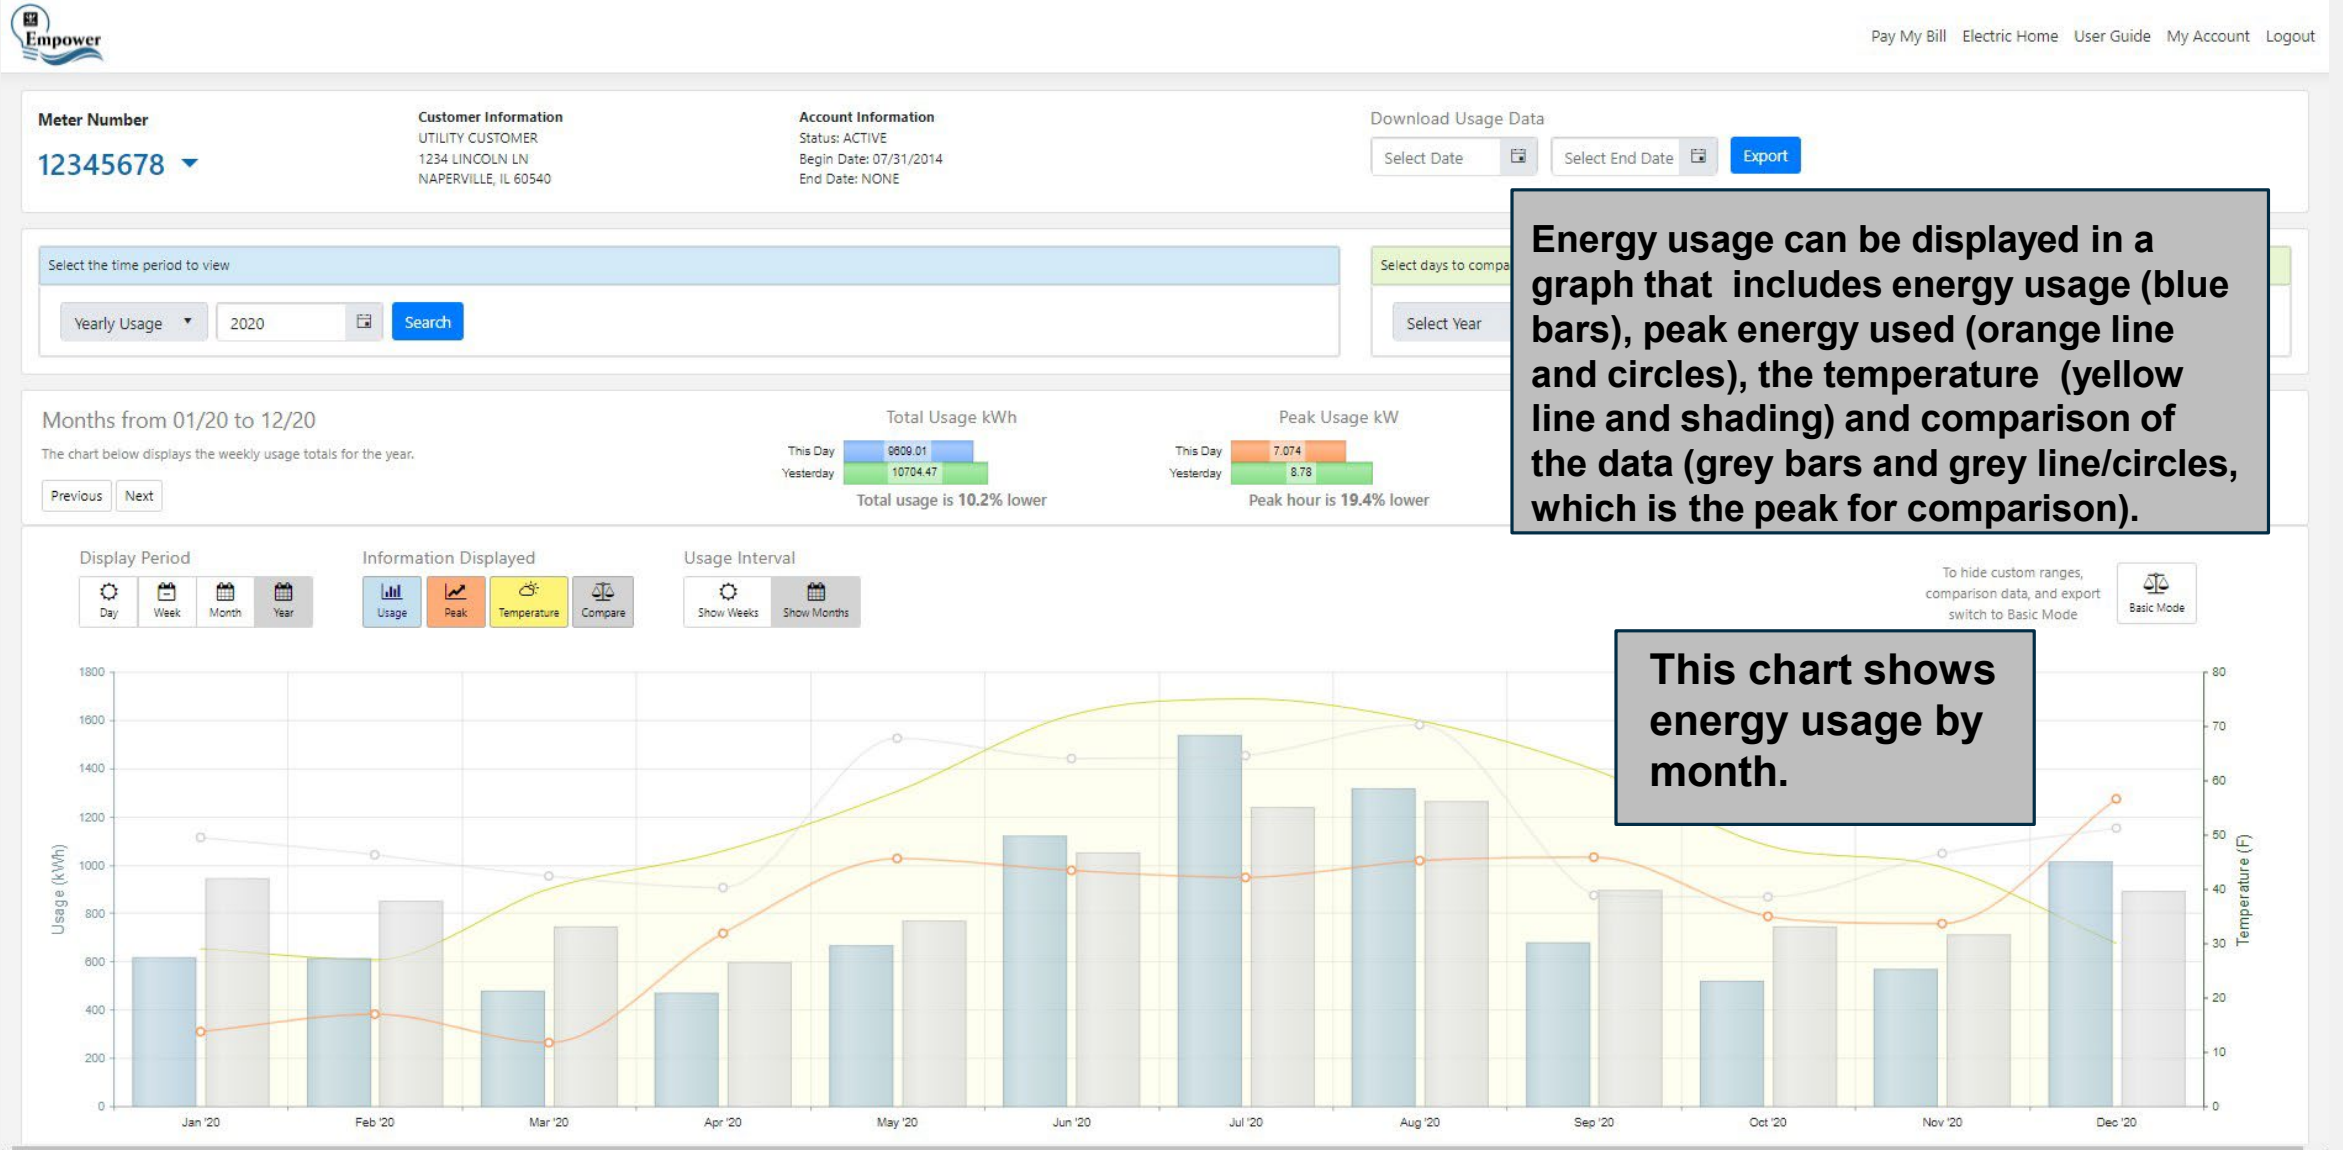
Empower

Pay My Bill Electric Home User Guide My Account Logout

Meter Number
12345678

Customer Information
UTILITY CUSTOMER
1234 LINCOLN LN
NAPERVILLE, IL 60540

Account Information
Status: ACTIVE
Begin Date: 07/31/2014
End Date: NONE

Download Usage Data
Select Date
Select End Date
Export

Select the time period to view
Yearly Usage
2020
Search

Select days to compa

Select Year

Energy usage can be displayed in a graph that includes energy usage (blue bars), peak energy used (orange line and circles), the temperature (yellow line and shading) and comparison of the data (grey bars and grey line/circles, which is the peak for comparison).

Months from 01/20 to 12/20
The chart below displays the weekly usage totals for the year.
Previous Next

Total Usage kWh
This Day 9609.01
Yesterday 10704.47
Total usage is 10.2% lower

Peak Usage kW
This Day 7.074
Yesterday 8.78
Peak hour is 19.4% lower

Display Period
Day Week Month Year

Information Displayed
Usage Peak Temperature Compare

Usage Interval
Show Weeks Show Months

To hide custom ranges, comparison data, and export switch to Basic Mode
Basic Mode

This chart shows energy usage by month.

1800
1600
1400
1200
1000
800
600
400
200
0

Usage (kWh)

80
70
60
50
40
30
20
10
0

Temperature (F)

Jan '20 Feb '20 Mar '20 Apr '20 May '20 Jun '20 Jul '20 Aug '20 Sep '20 Oct '20 Nov '20 Dec '20